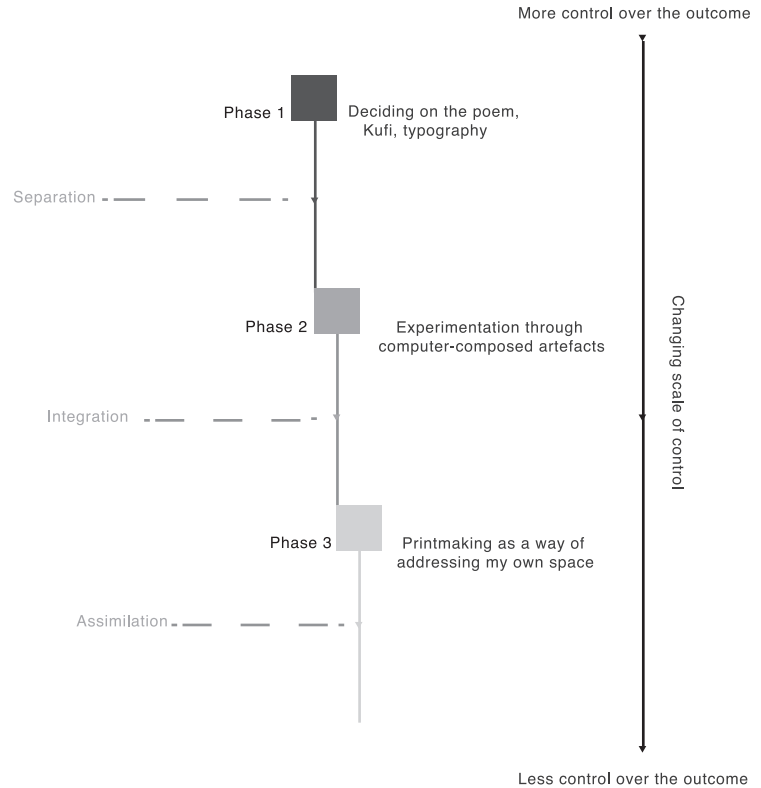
More control over the outcome

Phase 1

Deciding on the poem, Kufi, typography

Separation

Phase 2

Experimentation through computer-composed artefacts

Integration

Phase 3

Printmaking as a way of addressing my own space

Assimilation

Changing scale of control

Less control over the outcome